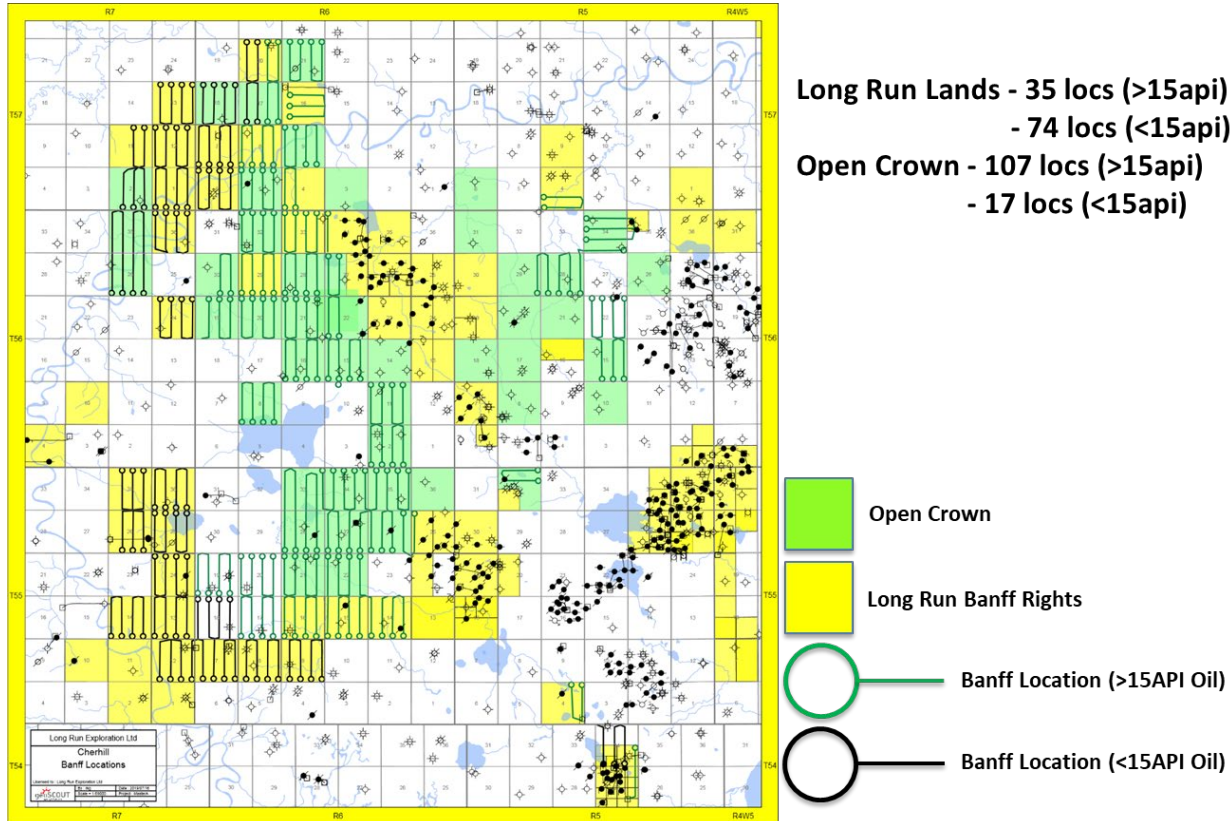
R7 R6 R5 R4W5

T57 T57

T56 T56

T55 T55

T54 T54

R7 R6 R5 R4W5

Long Run Exploration Ltd
Cherhill
Banff Locations

Licensed to: Long Run Exploration Ltd

Long Run Lands - 35 locs (>15api)
- 74 locs (<15api)
Open Crown - 107 locs (>15api)
- 17 locs (<15api)

Open Crown

Long Run Banff Rights

Banff Location (>15API Oil)

Banff Location (<15API Oil)